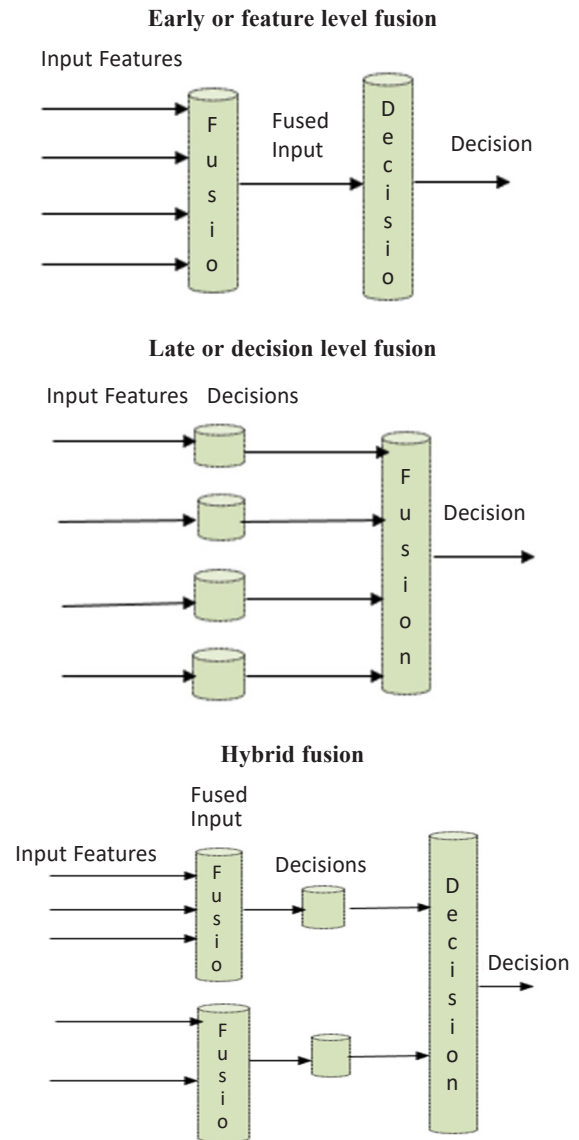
**Early or feature level fusion**

Input Features

Fusio

Fused Input

Decisio

Decision

**Late or decision level fusion**

Input Features Decisions

Fusion

Decision

**Hybrid fusion**

Fused Input

Input Features

Fusio

Decisions

Decision

Decision

Fusio